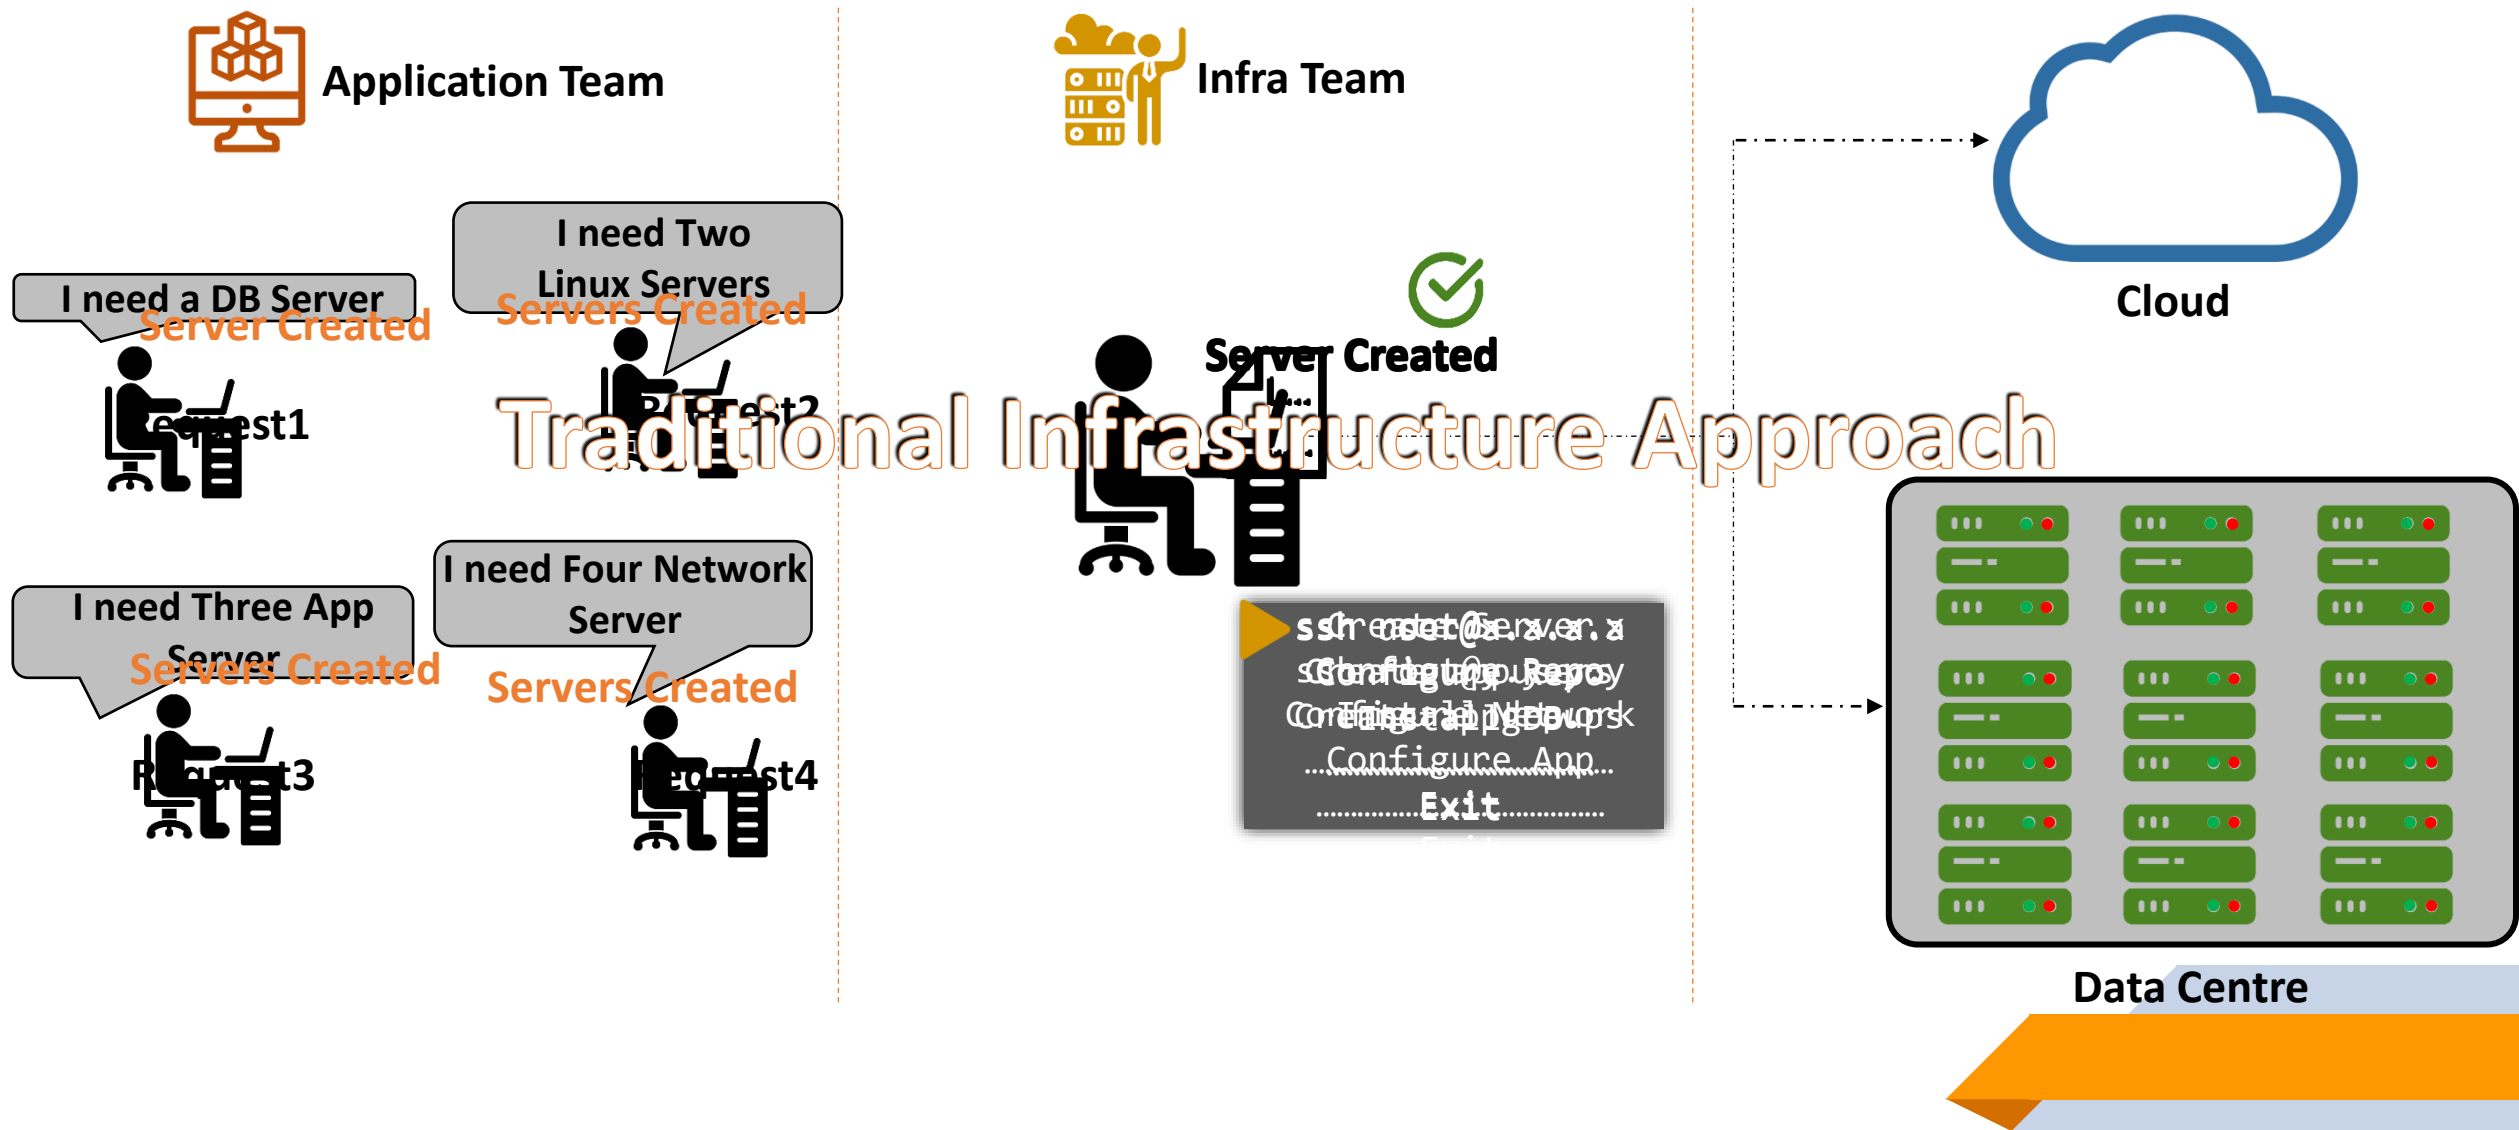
Application Team

Infra Team

Cloud

I need a DB Server
Server Created

Request1

I need Two Linux Servers
Servers Created

Request2

Server Created

Traditional Infrastructure Approach

I need Three App Server
Servers Created

Request3

I need Four Network Server
Servers Created

Request4

ssh user@x.x.x.x
Create Server
Setup Repo
Configure Network
Install Apps
Configure App
Exit

Data Centre